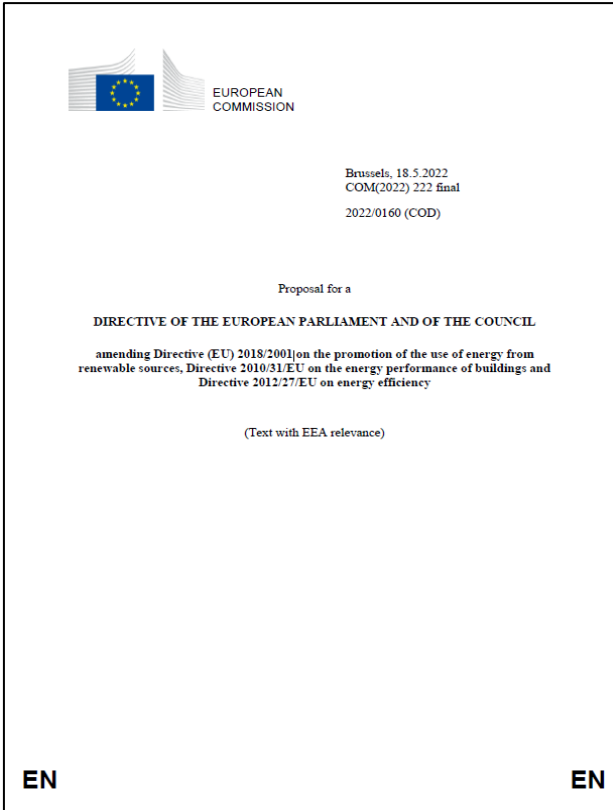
EUROPEAN COMMISSION

Brussels, 18.5.2022
COM(2022) 222 final

2022/0160 (COD)

Proposal for a

DIRECTIVE OF THE EUROPEAN PARLIAMENT AND OF THE COUNCIL

amending Directive (EU) 2018/2001|on the promotion of the use of energy from renewable sources, Directive 2010/31/EU on the energy performance of buildings and Directive 2012/27/EU on energy efficiency

(Text with EEA relevance)

EN

EN